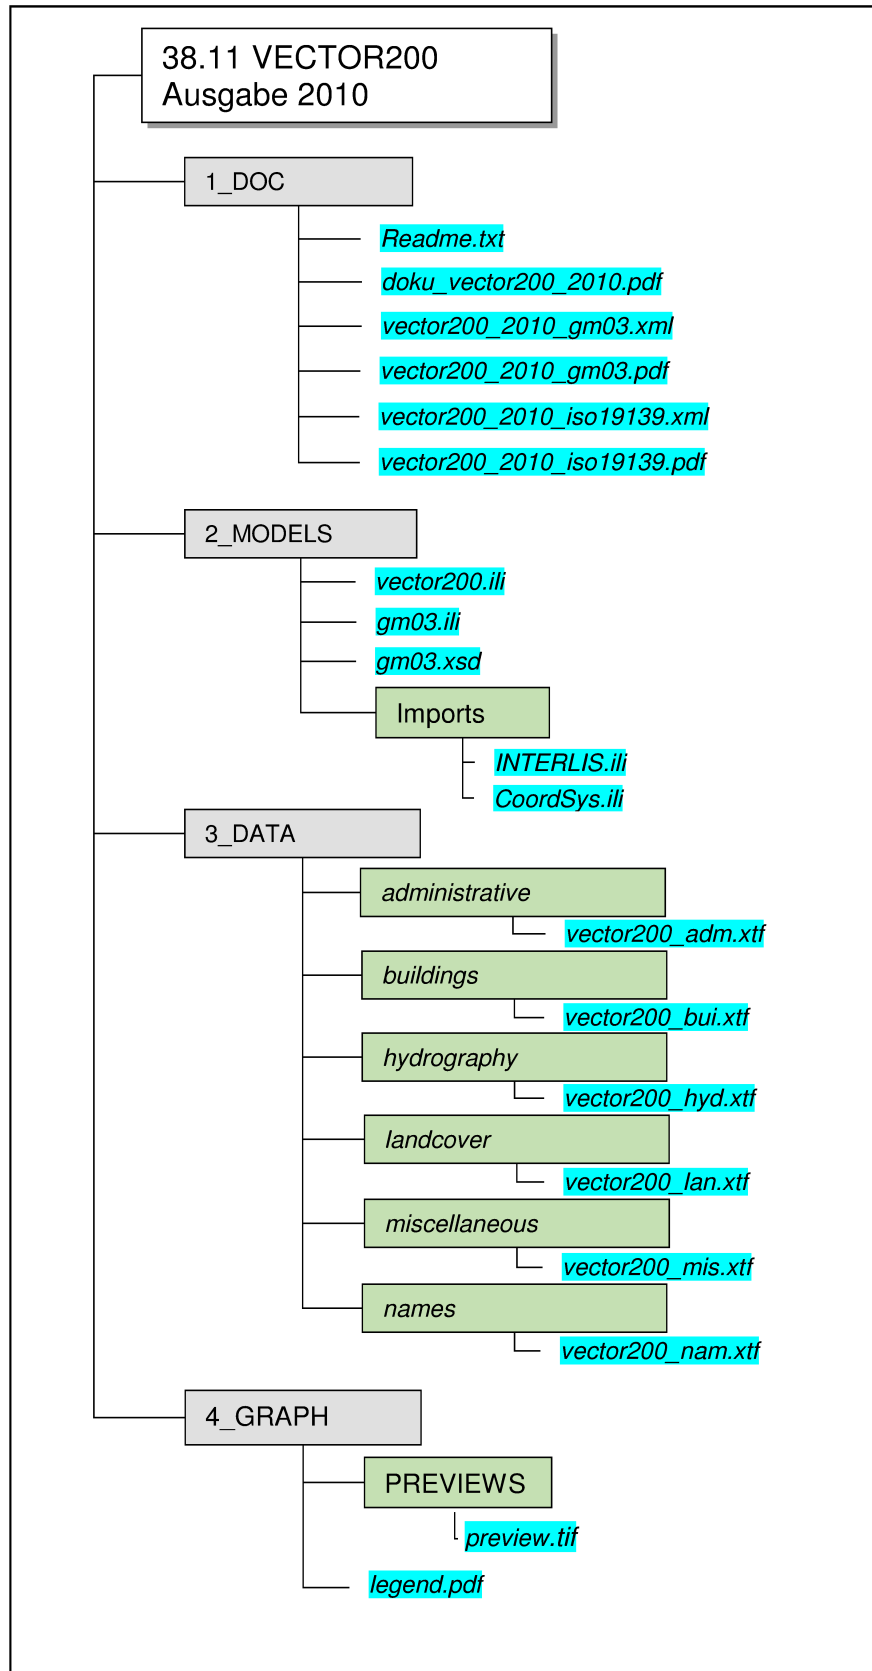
38.11 VECTOR200
Ausgabe 2010

1_DOC

Readme.txt

doku_vector200_2010.pdf

vector200_2010_gm03.xml

vector200_2010_gm03.pdf

vector200_2010_iso19139.xml

vector200_2010_iso19139.pdf

2_MODELS

vector200.ili

gm03.ili

gm03.xsd

Imports

INTERLIS.ili

CoordSys.ili

3_DATA

administrative

vector200_adm.xtf

buildings

vector200_bui.xtf

hydrography

vector200_hyd.xtf

landcover

vector200_lan.xtf

miscellaneous

vector200_mis.xtf

names

vector200_nam.xtf

4_GRAPH

PREVIEWS

preview.tif

legend.pdf